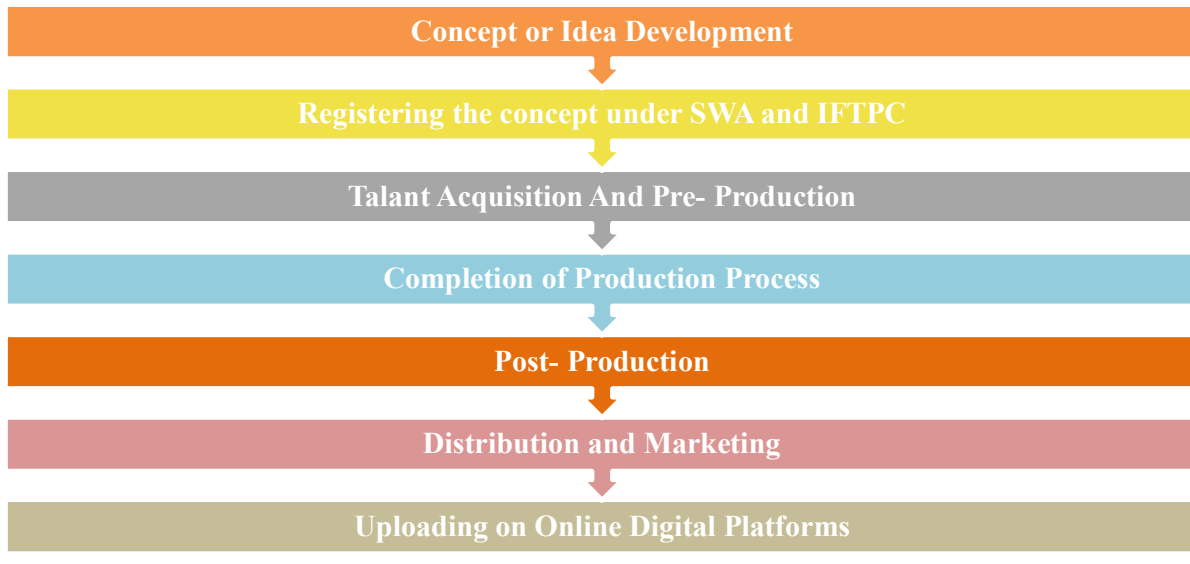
Concept or Idea Development

Registering the concept under SWA and IFTPC

Talant Acquisition And Pre- Production

Completion of Production Process

Post- Production

Distribution and Marketing

Uploading on Online Digital Platforms